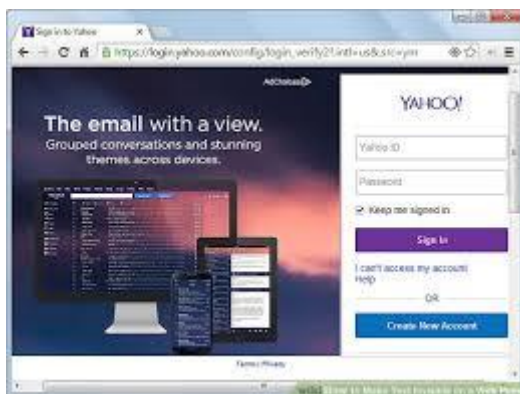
Sign in to Yahoo

https://login.yahoo.com/config/login_verify2?.intl=us&.src=ym

AdChoices

The email with a view.

Grouped conversations and stunning themes across devices.

YAHOO!

Yahoo ID

Password

Keep me signed in

Sign In

I can't access my account

Help

OR

Create New Account

Terms | Privacy

How to Make Text Invisible on a Web Page